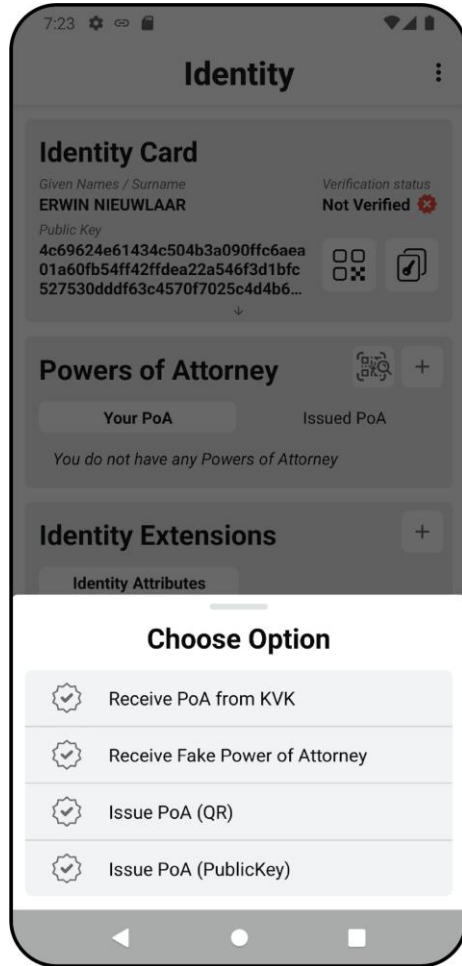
7:23

Identity

Identity Card

Given Names / Surname
ERWIN NIEUWLAAR

Verification status
Not Verified

Public Key
4c69624e61434c504b3a090ffc6aea01a60fb54ff42ffdea22a546f3d1bfc527530dddf63c4570f7025c4d4b6...

Powers of Attorney

Your PoA

Issued PoA

You do not have any Powers of Attorney

Identity Extensions

Identity Attributes

Choose Option

Receive PoA from KVK

Receive Fake Power of Attorney

Issue PoA (QR)

Issue PoA (PublicKey)